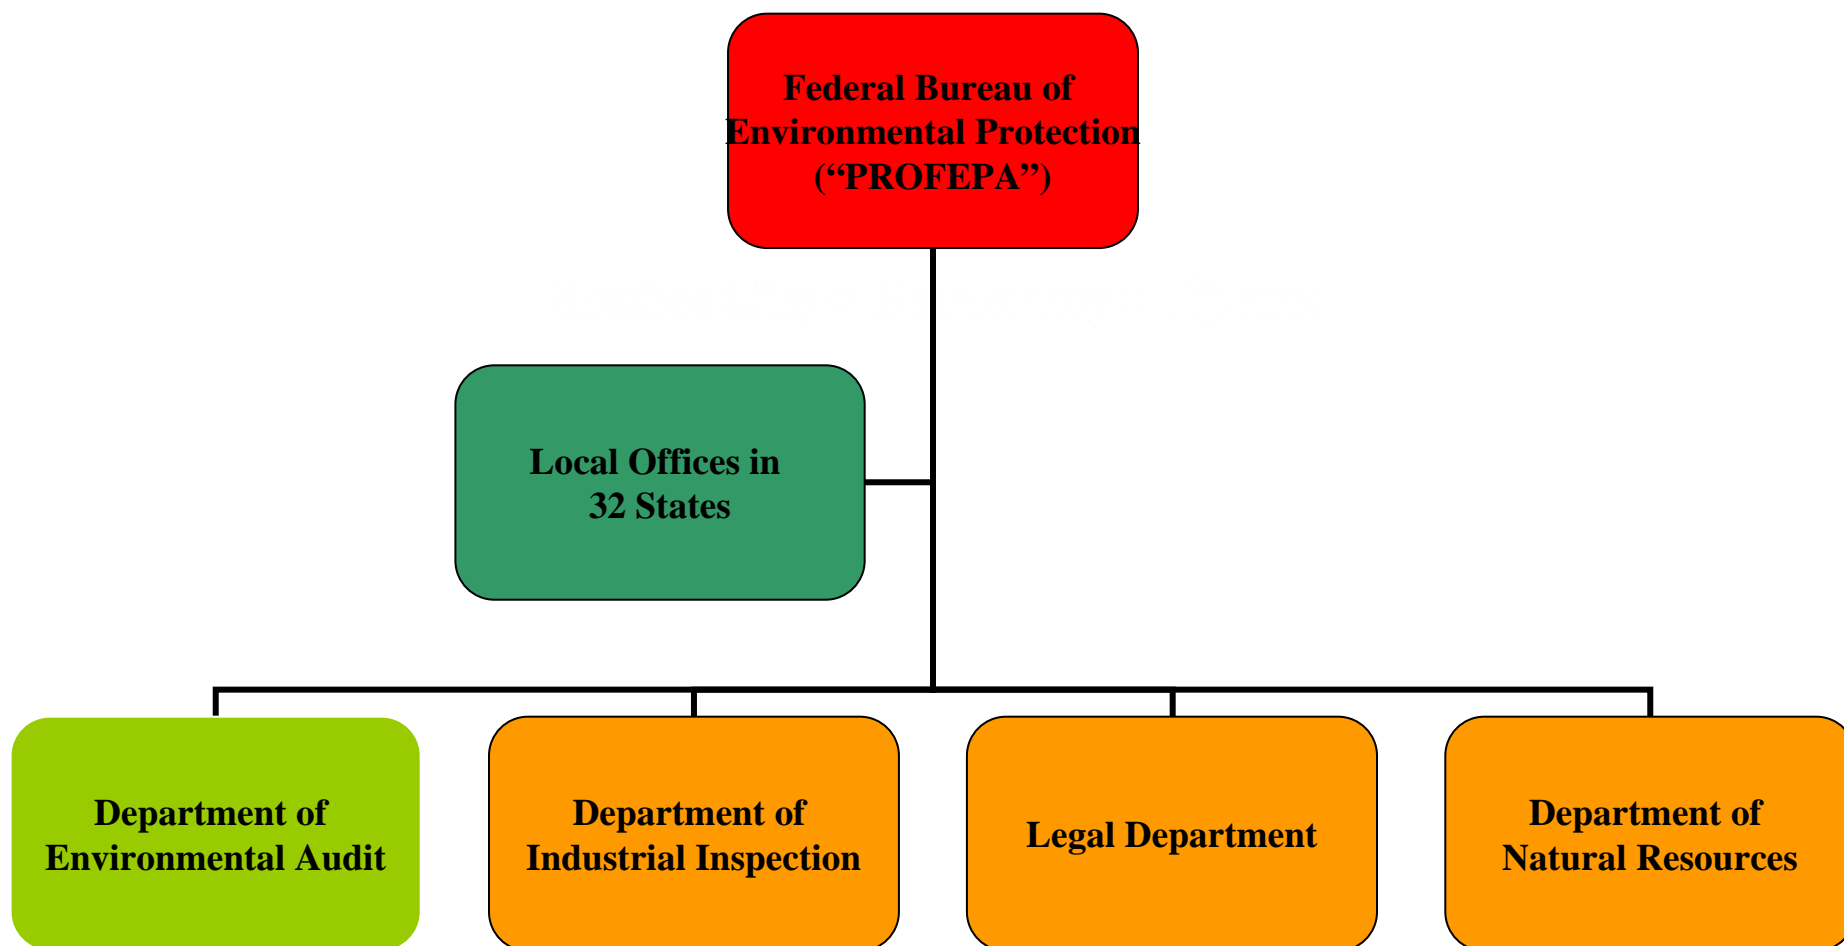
Federal Bureau of Environmental Protection ("PROFEPA")

Local Offices in 32 States

Department of Environmental Audit

Department of Industrial Inspection

Legal Department

Department of Natural Resources